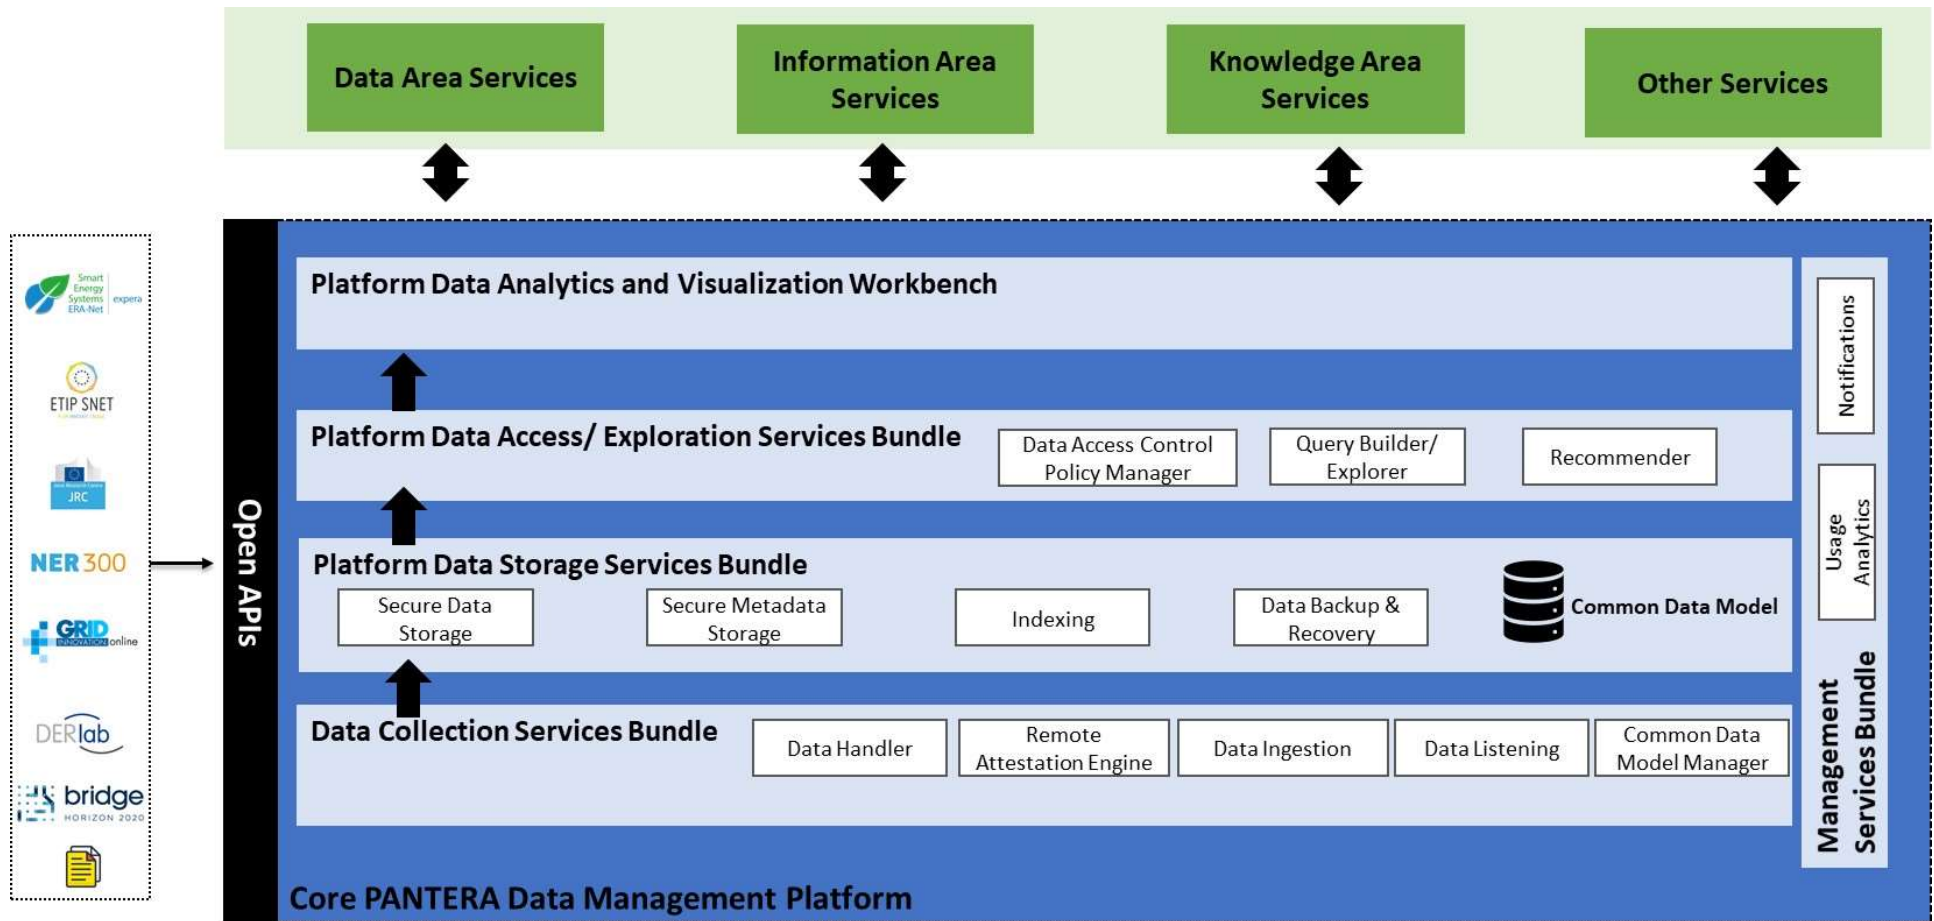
Data Area Services

Information Area Services

Knowledge Area Services

Other Services

Smart Energy Systems ERA-Net expera

ETIP SNET

JRC

NER 300

GRID INNOVATION online

DERlab

bridge HORIZON 2020

Open APIs

Platform Data Analytics and Visualization Workbench

Platform Data Access/ Exploration Services Bundle

Data Access Control Policy Manager

Query Builder/ Explorer

Recommender

Platform Data Storage Services Bundle

Secure Data Storage

Secure Metadata Storage

Indexing

Data Backup & Recovery

Common Data Model

Data Collection Services Bundle

Data Handler

Remote Attestation Engine

Data Ingestion

Data Listening

Common Data Model Manager

Notifications

Usage Analytics

Management Services Bundle

Core PANTERA Data Management Platform